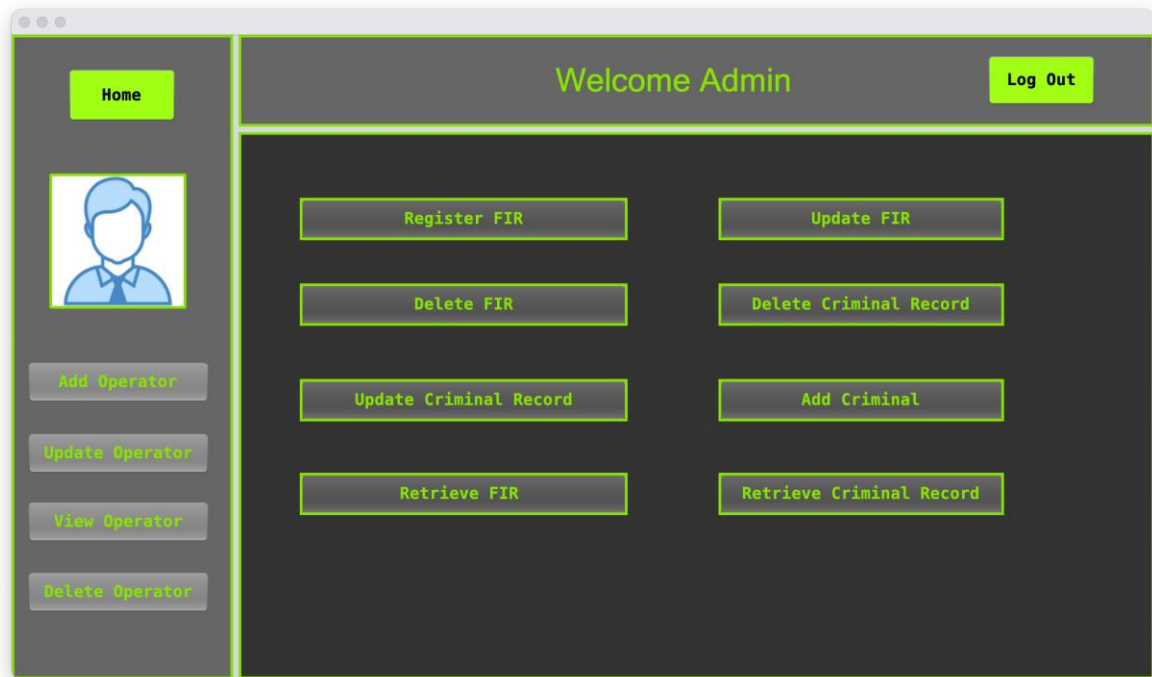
Home

Welcome Admin

Log Out

Register FIR

Update FIR

Delete FIR

Delete Criminal Record

Update Criminal Record

Add Criminal

Retrieve FIR

Retrieve Criminal Record

Add Operator

Update Operator

View Operator

Delete Operator